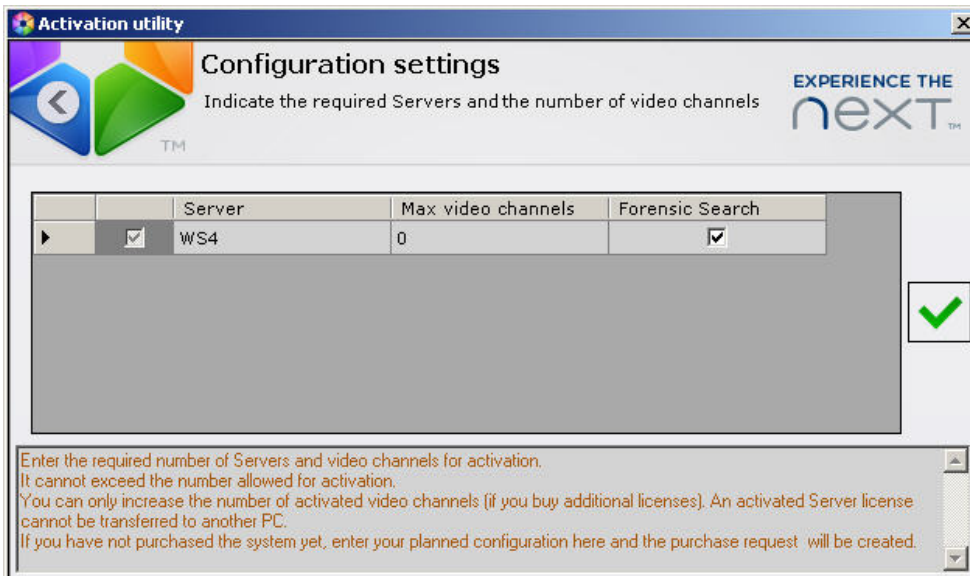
Activation utility

TM

Configuration settings

Indicate the required Servers and the number of video channels

EXPERIENCE THE
next TM

| | | Server | Max video channels | Forensic Search |
|---|---|---|---|---|
| ▶ | ☑ | WS4 | 0 | ☑ |

Enter the required number of Servers and video channels for activation.
It cannot exceed the number allowed for activation.
You can only increase the number of activated video channels (if you buy additional licenses). An activated Server license cannot be transferred to another PC.
If you have not purchased the system yet, enter your planned configuration here and the purchase request will be created.